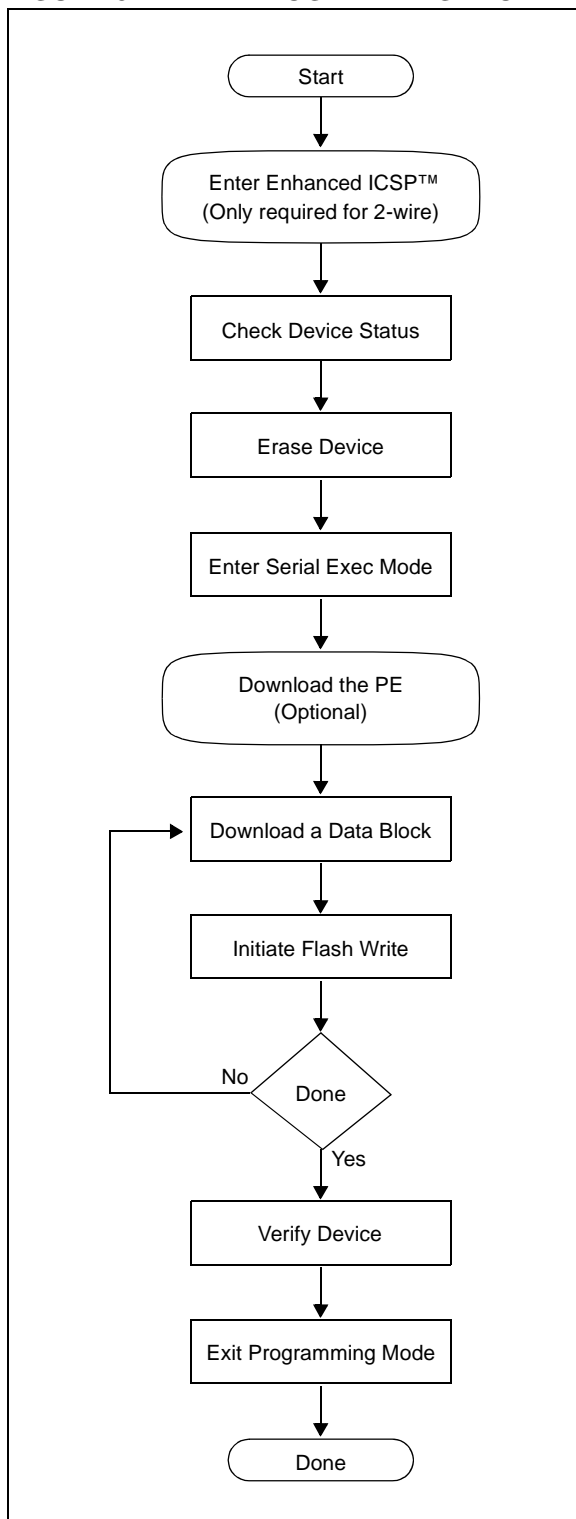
Start

Enter Enhanced ICSP™ (Only required for 2-wire)

Check Device Status

Erase Device

Enter Serial Exec Mode

Download the PE (Optional)

Download a Data Block

Initiate Flash Write

No

Done

Yes

Verify Device

Exit Programming Mode

Done